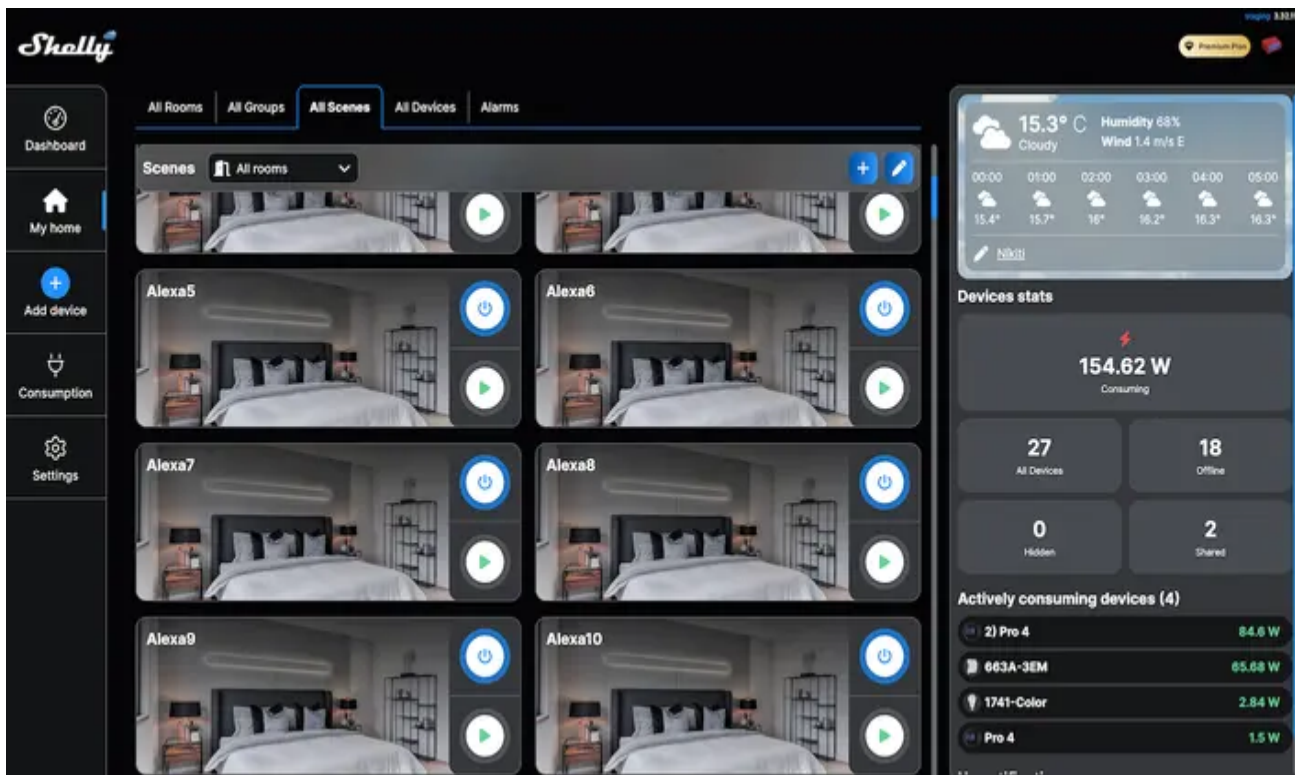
Shelly

Staging 3.32.0

Premium Plan

Dashboard

My home

Add device

Consumption

Settings

All Rooms | All Groups | All Scenes | All Devices | Alarms

Scenes | All rooms

Alexa5

Alexa6

Alexa7

Alexa8

Alexa9

Alexa10

15.3° C
Cloudy
Humidity 68%
Wind 1.4 m/s E

| 00:00 | 01:00 | 02:00 | 03:00 | 04:00 | 05:00 |
|---|---|---|---|---|---|
| 15.4° | 15.7° | 16° | 16.2° | 16.3° | 16.3° |

Nikiti

Devices stats

154.62 W
Consuming

27
All Devices

18
Offline

0
Hidden

2
Shared

Actively consuming devices (4)

2) Pro 4 84.6 W

663A-3EM 65.68 W

1741-Color 2.84 W

Pro 4 1.5 W

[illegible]